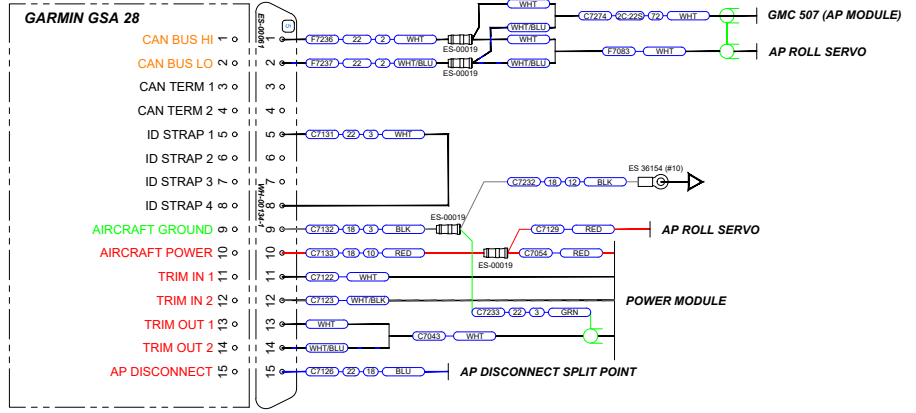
GARMIN GSA 28

CAN BUS HI 1
CAN BUS LO 2
CAN TERM 1 3
CAN TERM 2 4
ID STRAP 1 5
ID STRAP 2 6
ID STRAP 3 7
ID STRAP 4 8
AIRCRAFT GROUND 9
AIRCRAFT POWER 10
TRIM IN 1 11
TRIM IN 2 12
TRIM OUT 1 13
TRIM OUT 2 14
AP DISCONNECT 15

ES-00041
WH-00134-1

1 2 3 4 5 6 7 8 9 10 11 12 13 14 15

F7236 22 2 WHT
F7237 22 2 WHT/BLU
ES-00019
ES-00019
WHT
WHT/BLU
WHT
WHT/BLU
C7274 2C22S 72 WHT
F7083 WHT
GMC 507 (AP MODULE)
AP ROLL SERVO

C7131 22 3 WHT
C7232 18 12 BLK
ES 36154 (#10)
ES-00019
C7132 18 3 BLK
C7129 RED
AP ROLL SERVO
C7133 18 10 RED
ES-00019
C7054 RED
C7122 WHT
C7123 WHT/BLK
POWER MODULE
C7233 22 3 GRN
WHT
WHT/BLU
C7043 WHT
C7126 22 18 BLU
AP DISCONNECT SPLIT POINT